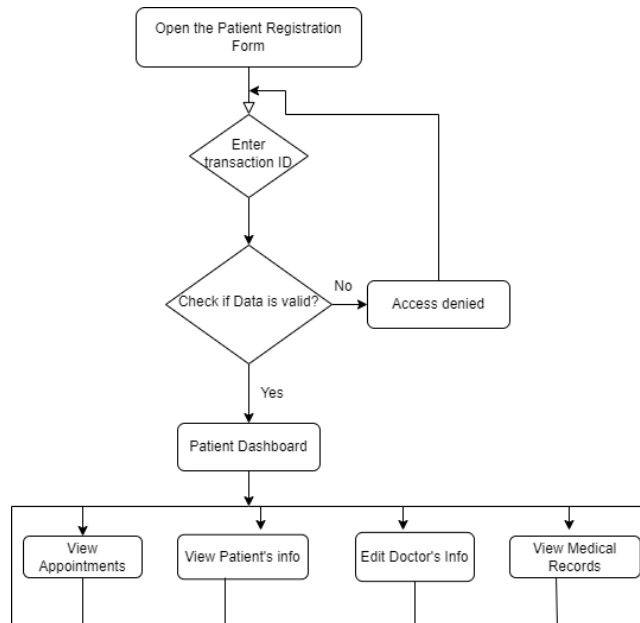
Open the Patient Registration Form

Enter transaction ID

Check if Data is valid?

No

Access denied

Yes

Patient Dashboard

View Appointments

View Patient's info

Edit Doctor's Info

View Medical Records